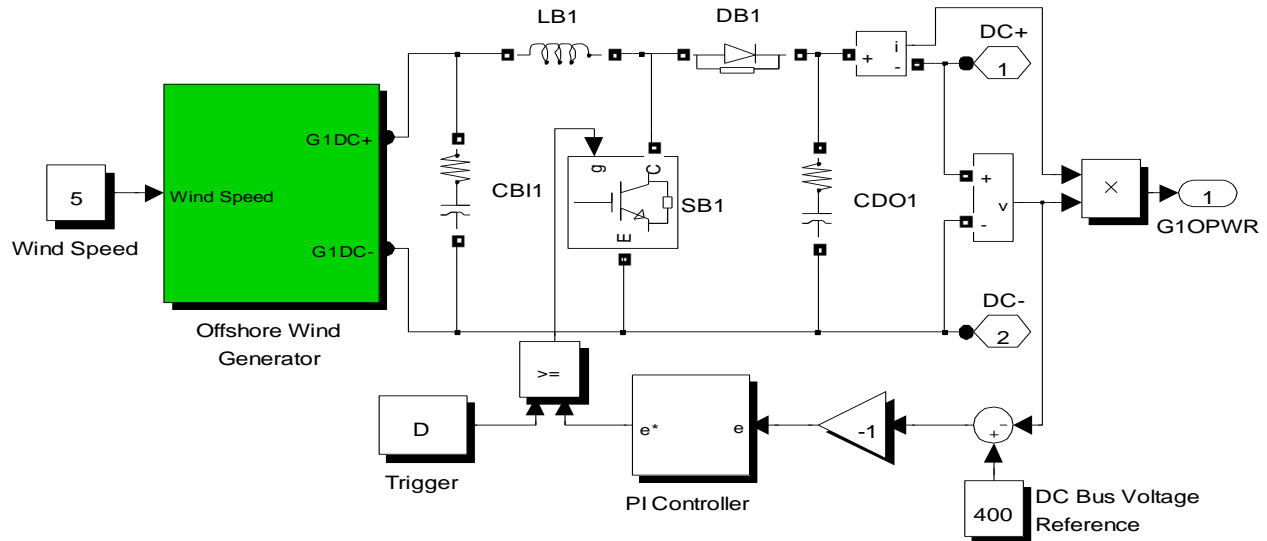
LB1

DB1

DC+

1

5

Wind Speed

Wind Speed

G1DC+

G1DC-

CBI1

g

C

E

SB1

CDO1

i

+

-

+

v

-

×

1

G1OPWR

Offshore Wind Generator

DC-

2

>=

D

Trigger

e*

e

PI Controller

-1

-

+

400

DC Bus Voltage Reference